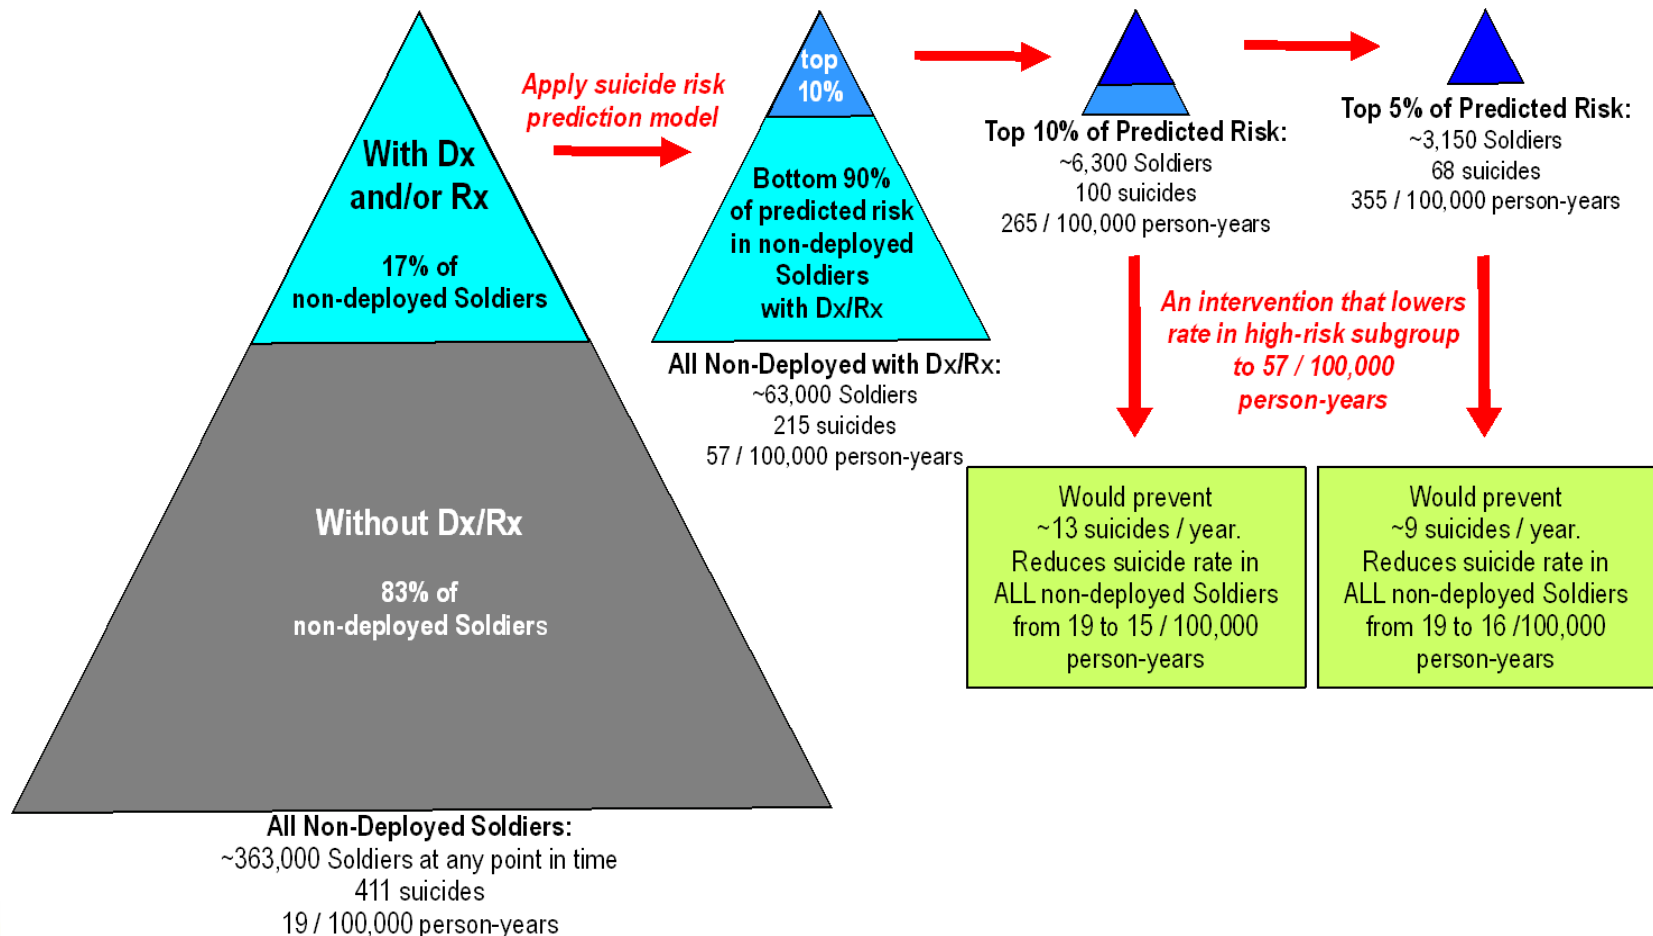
With Dx and/or Rx

17% of non-deployed Soldiers

Without Dx/Rx

83% of non-deployed Soldiers

All Non-Deployed Soldiers:
~363,000 Soldiers at any point in time
411 suicides
19 / 100,000 person-years

Apply suicide risk prediction model

top 10%

Bottom 90% of predicted risk in non-deployed Soldiers with Dx/Rx

All Non-Deployed with Dx/Rx:
~63,000 Soldiers
215 suicides
57 / 100,000 person-years

Top 10% of Predicted Risk:
~6,300 Soldiers
100 suicides
265 / 100,000 person-years

Top 5% of Predicted Risk:
~3,150 Soldiers
68 suicides
355 / 100,000 person-years

An intervention that lowers rate in high-risk subgroup to 57 / 100,000 person-years

Would prevent ~13 suicides / year. Reduces suicide rate in ALL non-deployed Soldiers from 19 to 15 / 100,000 person-years

Would prevent ~9 suicides / year. Reduces suicide rate in ALL non-deployed Soldiers from 19 to 16 /100,000 person-years